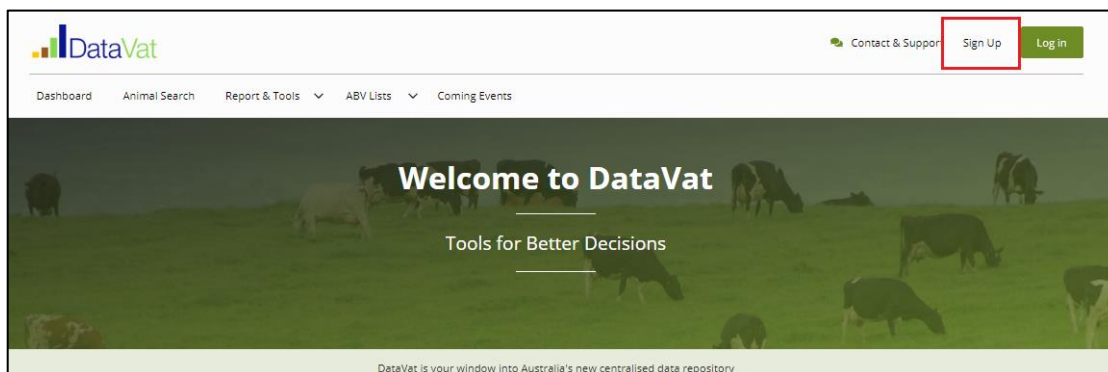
DataVat

Contact & Suppor Sign Up Log in

Dashboard Animal Search Report & Tools ABV Lists Coming Events

Welcome to DataVat

Tools for Better Decisions

DataVat is your window into Australia's new centralised data repository